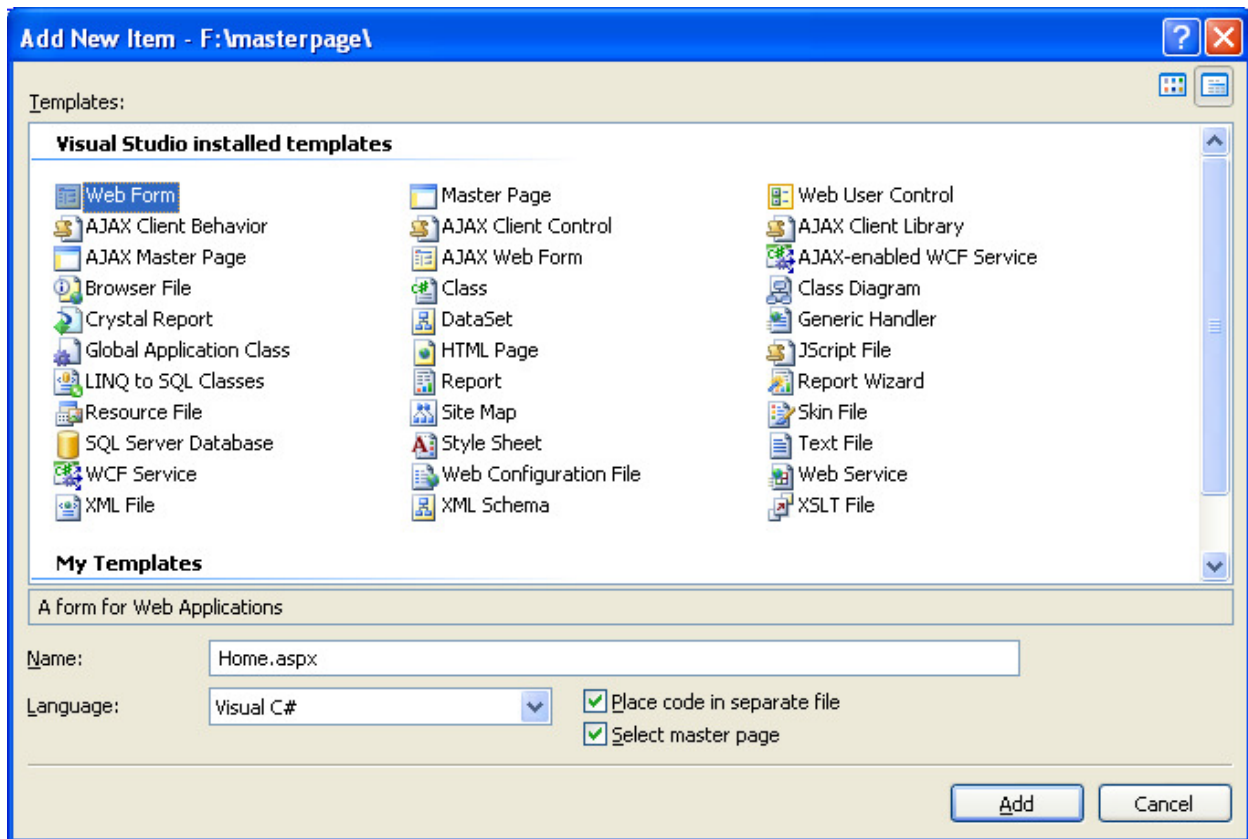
Add New Item - F:\masterpage\

Templates:

Visual Studio installed templates

Web Form
AJAX Client Behavior
AJAX Master Page
Browser File
Crystal Report
Global Application Class
LINQ to SQL Classes
Resource File
SQL Server Database
WCF Service
XML File

Master Page
AJAX Client Control
AJAX Web Form
Class
DataSet
HTML Page
Report
Site Map
Style Sheet
Web Configuration File
XML Schema

Web User Control
AJAX Client Library
AJAX-enabled WCF Service
Class Diagram
Generic Handler
JScript File
Report Wizard
Skin File
Text File
Web Service
XSLT File

My Templates

A form for Web Applications

Name: Home.aspx

Language: Visual C#

Place code in separate file
Select master page

Add
Cancel